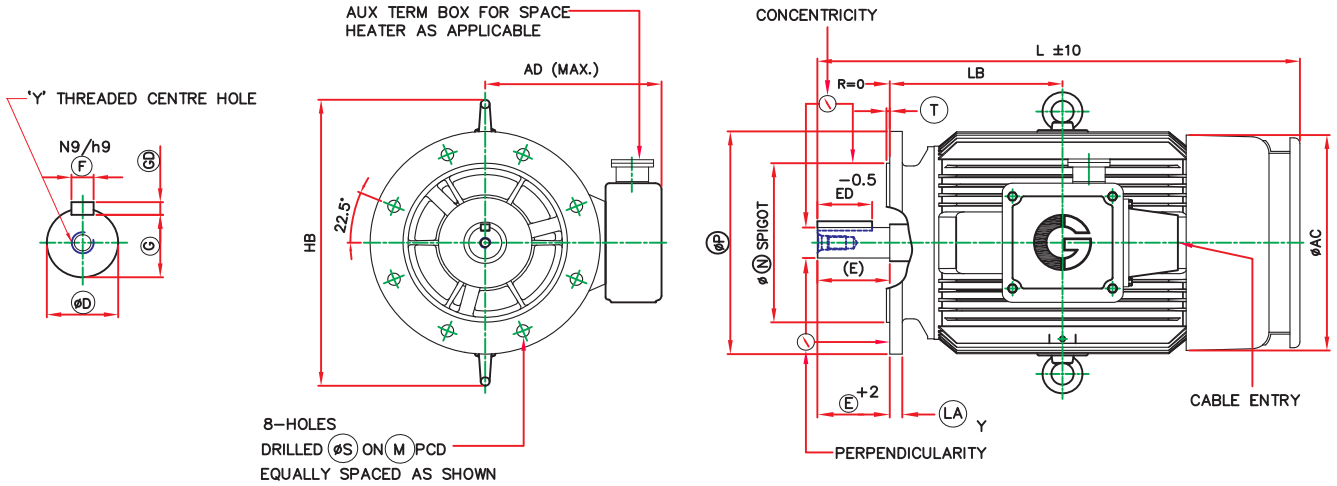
'Y' THREADED CENTRE HOLE

N9/h9

F

GD

G

øD

AUX TERM BOX FOR SPACE HEATER AS APPLICABLE

AD (MAX.)

HB

22.5°

8-HOLES DRILLED øS ON M PCD EQUALLY SPACED AS SHOWN

CONCENTRICITY

L ±10

R=0

LB

T

-0.5

ED

øP

ø N SPIGOT

(E)

E +2

LA

Y

øAC

CABLE ENTRY

PERPENDICULARITY